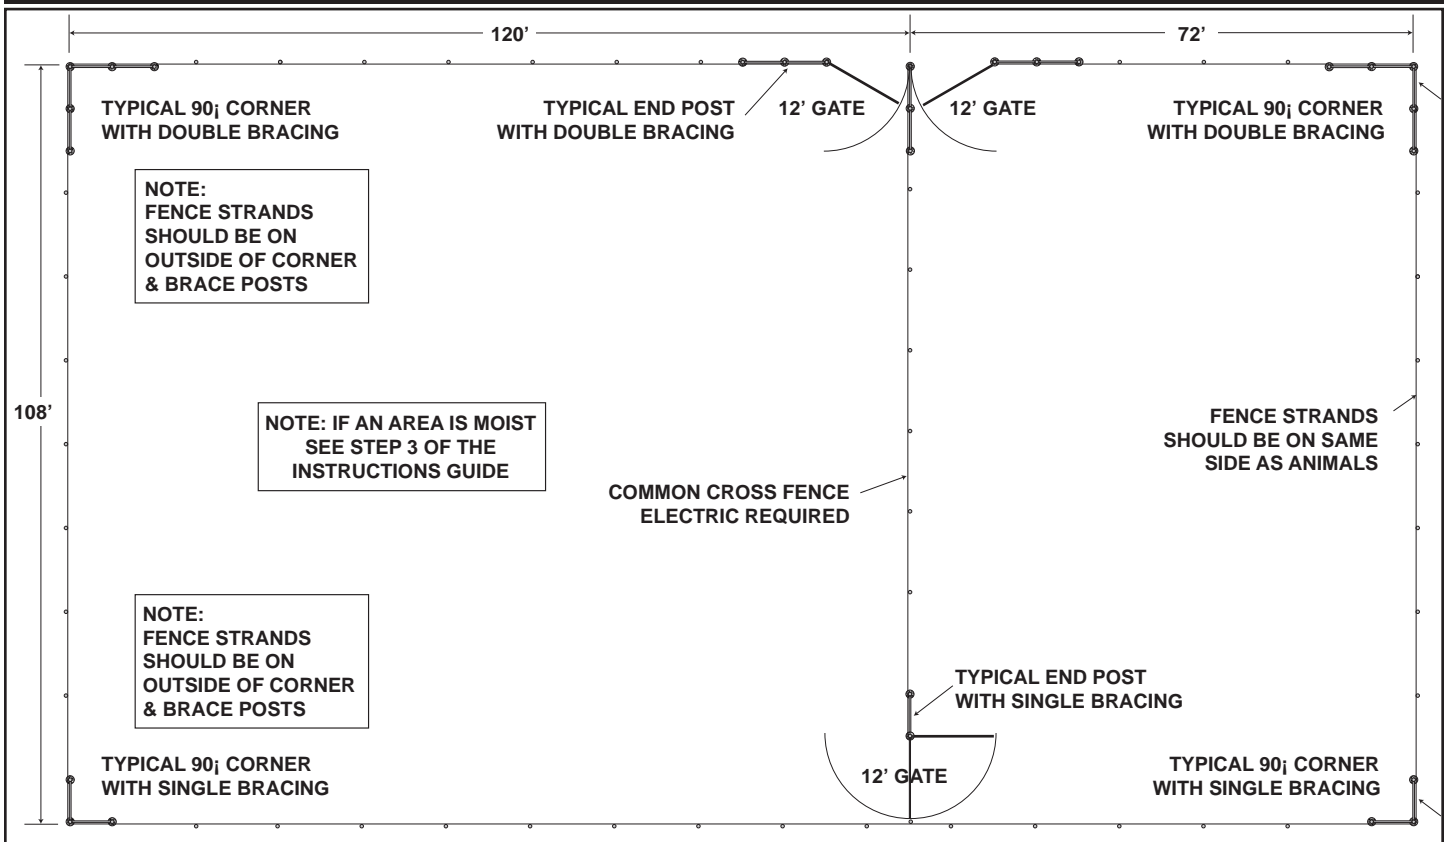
120'

72'

TYPICAL 90¡ CORNER WITH DOUBLE BRACING

TYPICAL END POST WITH DOUBLE BRACING

12' GATE

12' GATE

TYPICAL 90¡ CORNER WITH DOUBLE BRACING

NOTE:
FENCE STRANDS SHOULD BE ON OUTSIDE OF CORNER & BRACE POSTS

108'

NOTE: IF AN AREA IS MOIST SEE STEP 3 OF THE INSTRUCTIONS GUIDE

FENCE STRANDS SHOULD BE ON SAME SIDE AS ANIMALS

COMMON CROSS FENCE ELECTRIC REQUIRED

NOTE:
FENCE STRANDS SHOULD BE ON OUTSIDE OF CORNER & BRACE POSTS

TYPICAL END POST WITH SINGLE BRACING

TYPICAL 90¡ CORNER WITH SINGLE BRACING

12' GATE

TYPICAL 90¡ CORNER WITH SINGLE BRACING